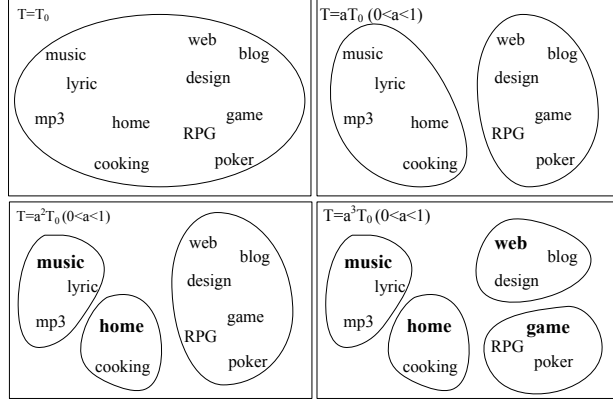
$T=T_0$

music
web
blog
lyric
design
mp3
home
game
RPG
cooking
poker

$T=aT_0$ $(0<a<1)$

music
lyric
mp3
home
cooking
web
blog
design
game
RPG
poker

$T=a^2T_0$ $(0<a<1)$

music
lyric
mp3
home
cooking
web
blog
design
game
RPG
poker

$T=a^3T_0$ $(0<a<1)$

music
lyric
mp3
home
cooking
web
blog
design
game
RPG
poker